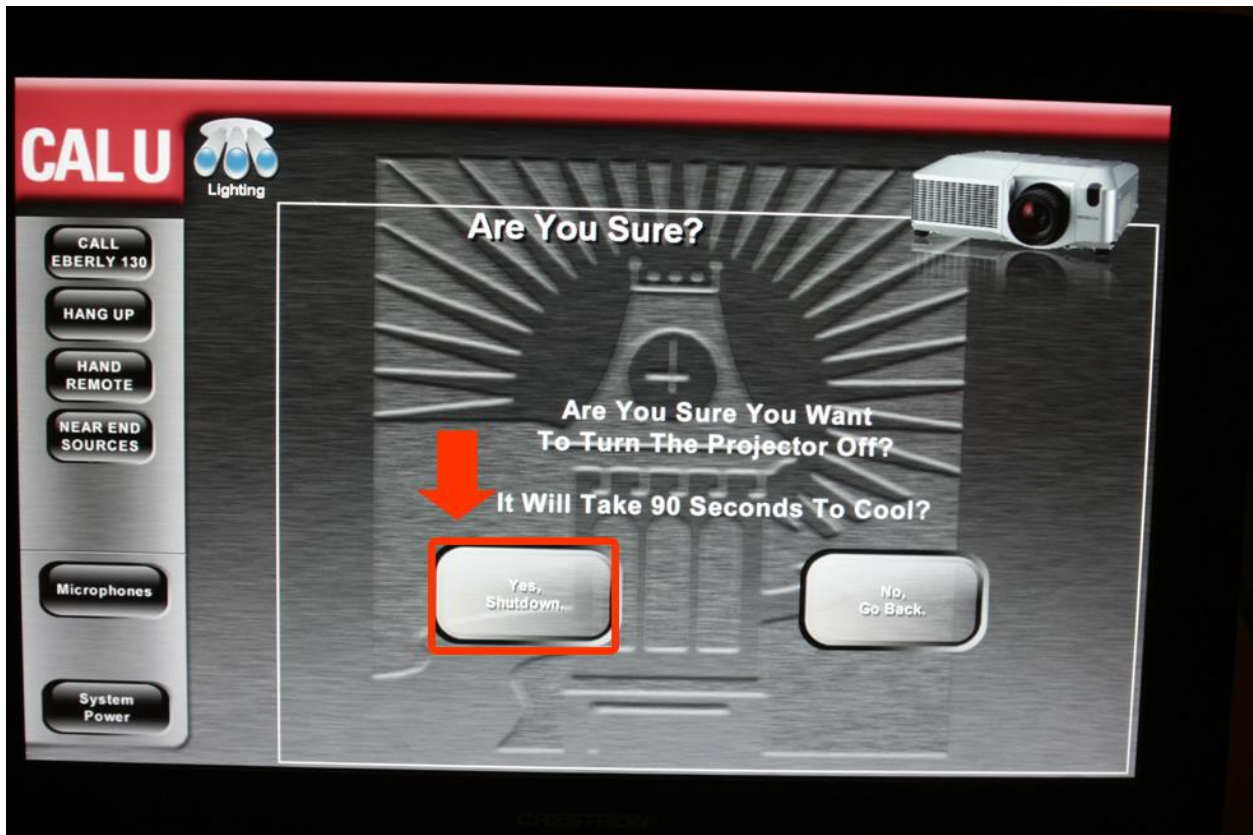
CAL U

Lighting

CALL EBERLY 130

HANG UP

HAND REMOTE

NEAR END SOURCES

Microphones

System Power

Are You Sure?

Are You Sure You Want To Turn The Projector Off?

It Will Take 90 Seconds To Cool?

Yes, Shutdown.

No, Go Back.

CRESTRON